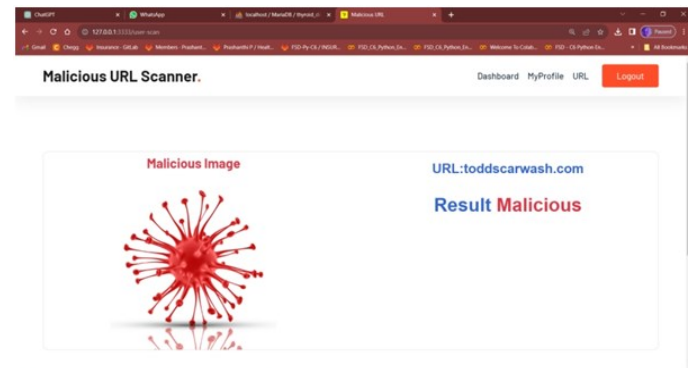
ChatGPT × WhatsApp × localhost / MariaDB / thyroid_d × Malicious URL × +

127.0.0.1:5555/user-scan

Paused

Gmail Chegg Insurance - GitLab Members - Prashant... Prashanth P / Healt... FSD-Py-C6 / INSUR... FSD_C6_Python_En... FSD_C6_Python_En... Welcome To Colab... FSD - C6 Python En... All Bookmarks

Malicious URL Scanner.

Dashboard MyProfile URL Logout

Malicious Image

URL:toddscarwash.com

Result Malicious